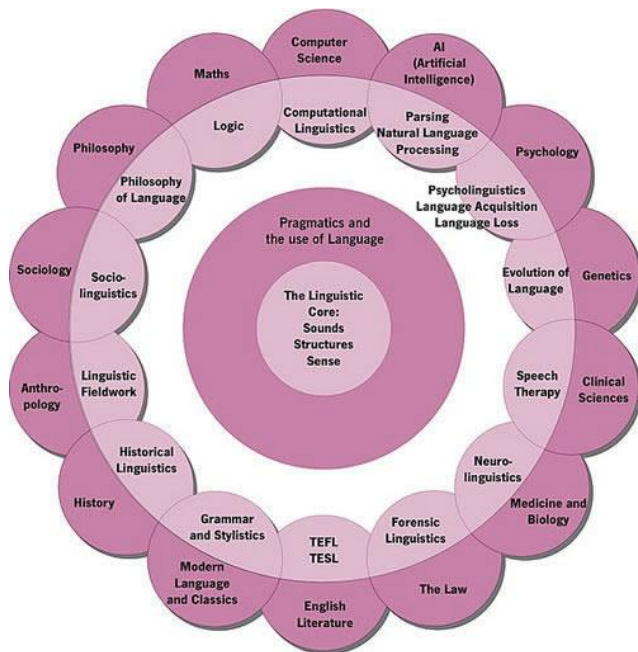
Computer Science

AI (Artificial Intelligence)

Maths

Computational Linguistics

Logic

Parsing Natural Language Processing

Philosophy

Psychology

Philosophy of Language

Psycholinguistics Language Acquisition Language Loss

Pragmatics and the use of Language

Sociology

Socio-linguistics

Evolution of Language

Genetics

The Linguistic Core: Sounds Structures Sense

Anthro-pology

Linguistic Fieldwork

Speech Therapy

Clinical Sciences

Historical Linguistics

Neuro-linguistics

History

Medicine and Biology

Grammar and Stylistics

TEFL TESL

Forensic Linguistics

Modern Language and Classics

The Law

English Literature